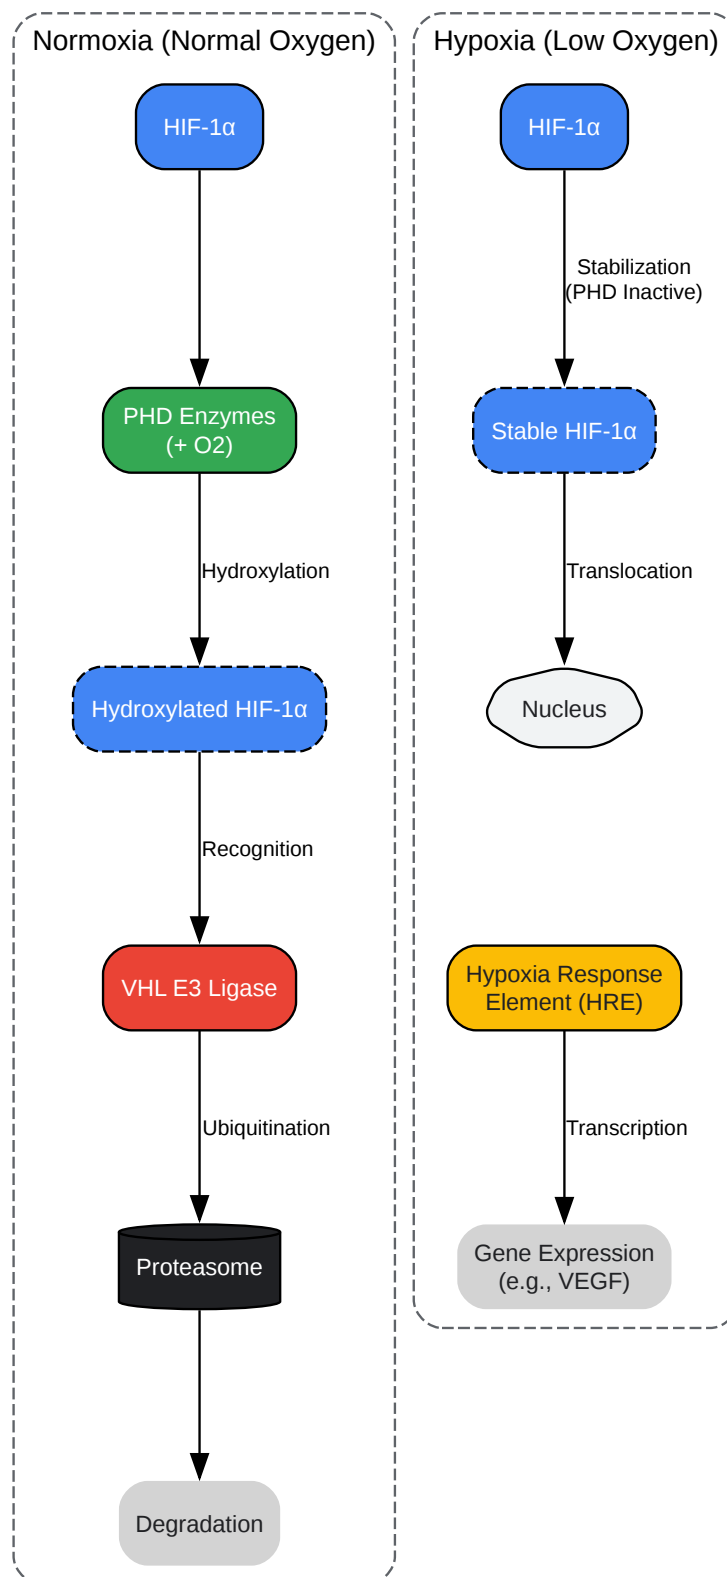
Normoxia (Normal Oxygen)

HIF-1α

PHD Enzymes (+ O2)

Hydroxylation

Hydroxylated HIF-1α

Recognition

VHL E3 Ligase

Ubiquitination

Proteasome

Degradation

Hypoxia (Low Oxygen)

HIF-1α

Stabilization (PHD Inactive)

Stable HIF-1α

Translocation

Nucleus

Hypoxia Response Element (HRE)

Transcription

Gene Expression (e.g., VEGF)